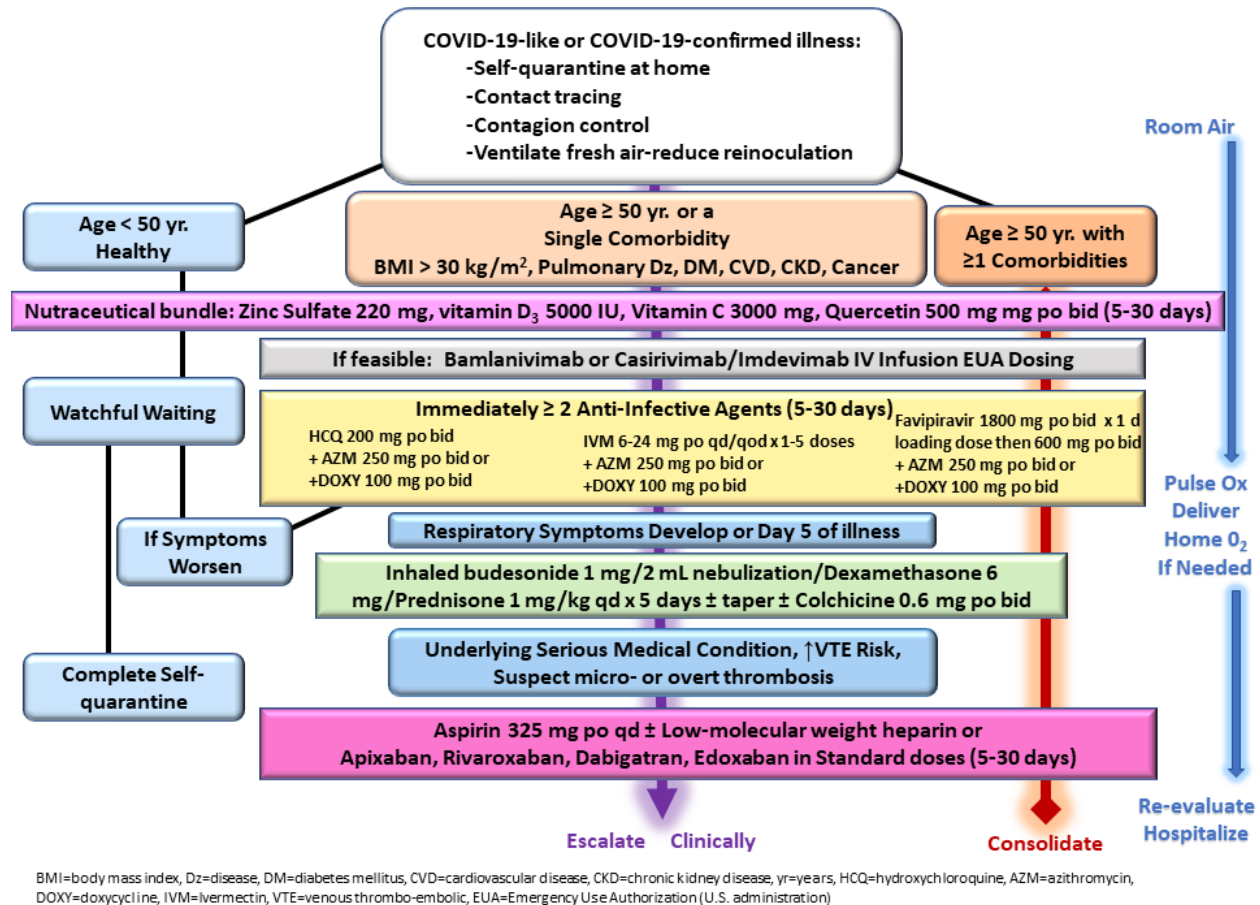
COVID-19-like or COVID-19-confirmed illness:
-Self-quarantine at home
-Contact tracing
-Contagion control
-Ventilate fresh air-reduce reinoculation

Room Air

Age < 50 yr. Healthy

Age ≥ 50 yr. or a Single Comorbidity
BMI > 30 kg/m$^2$, Pulmonary Dz, DM, CVD, CKD, Cancer

Age ≥ 50 yr. with ≥1 Comorbidities

Nutraceutical bundle: Zinc Sulfate 220 mg, vitamin D$_3$ 5000 IU, Vitamin C 3000 mg, Quercetin 500 mg mg po bid (5-30 days)

If feasible: Bamlanivimab or Casirivimab/Imdevimab IV Infusion EUA Dosing

Watchful Waiting

Immediately ≥ 2 Anti-Infective Agents (5-30 days)

HCQ 200 mg po bid
+ AZM 250 mg po bid or
+DOXY 100 mg po bid

IVM 6-24 mg po qd/qod x 1-5 doses
+ AZM 250 mg po bid or
+DOXY 100 mg po bid

Favipiravir 1800 mg po bid x 1 d loading dose then 600 mg po bid
+ AZM 250 mg po bid or
+DOXY 100 mg po bid

Pulse Ox Deliver Home 0$_2$ If Needed

If Symptoms Worsen

Respiratory Symptoms Develop or Day 5 of illness

Inhaled budesonide 1 mg/2 mL nebulization/Dexamethasone 6 mg/Prednisone 1 mg/kg qd x 5 days ± taper ± Colchicine 0.6 mg po bid

Complete Self-quarantine

Underlying Serious Medical Condition, ↑VTE Risk, Suspect micro- or overt thrombosis

Aspirin 325 mg po qd ± Low-molecular weight heparin or Apixaban, Rivaroxaban, Dabigatran, Edoxaban in Standard doses (5-30 days)

Escalate Clinically

Consolidate

Re-evaluate Hospitalize

BMI=body mass index, Dz=disease, DM=diabetes mellitus, CVD=cardiovascular disease, CKD=chronic kidney disease, yr=years, HCQ=hydroxychloroquine, AZM=azithromycin, DOXY=doxycycline, IVM=Ivermectin, VTE=venous thrombo-embolic, EUA=Emergency Use Authorization (U.S. administration)